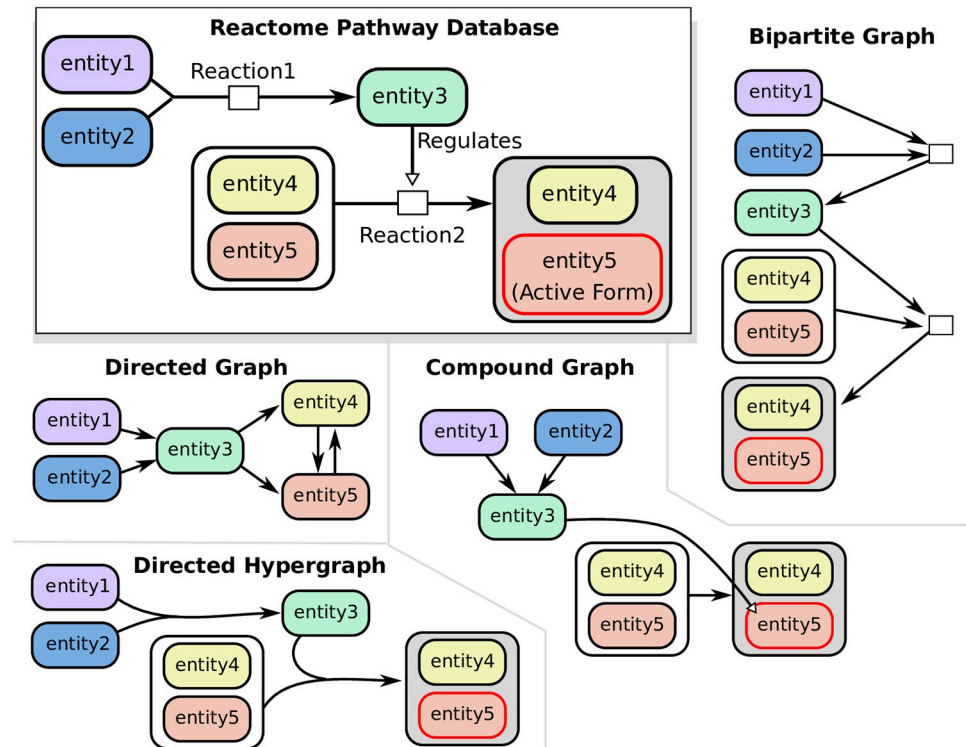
Reactome Pathway Database

entity1

entity2

Reaction1

entity3

Regulates

entity4

entity5

Reaction2

entity4

entity5
(Active Form)

Bipartite Graph

entity1

entity2

entity3

entity4

entity5

entity4

entity5

Directed Graph

entity1

entity2

entity3

entity4

entity5

Compound Graph

entity1

entity2

entity3

entity4

entity5

entity4

entity5

Directed Hypergraph

entity1

entity2

entity3

entity4

entity5

entity4

entity5